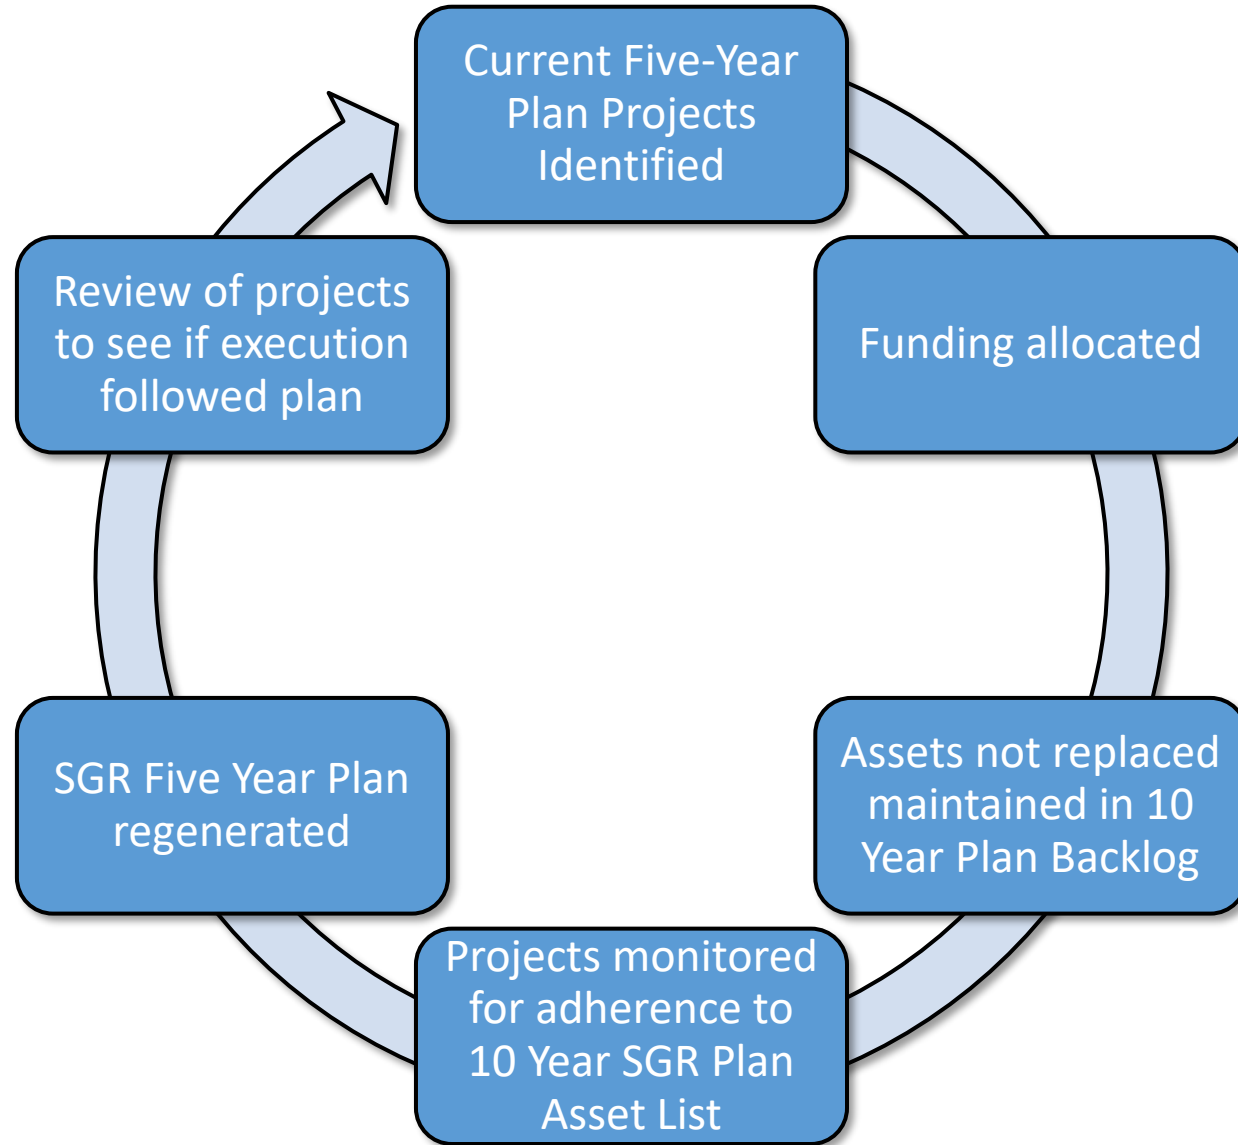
Current Five-Year Plan Projects Identified

Funding allocated

Assets not replaced maintained in 10 Year Plan Backlog

Projects monitored for adherence to 10 Year SGR Plan Asset List

SGR Five Year Plan regenerated

Review of projects to see if execution followed plan